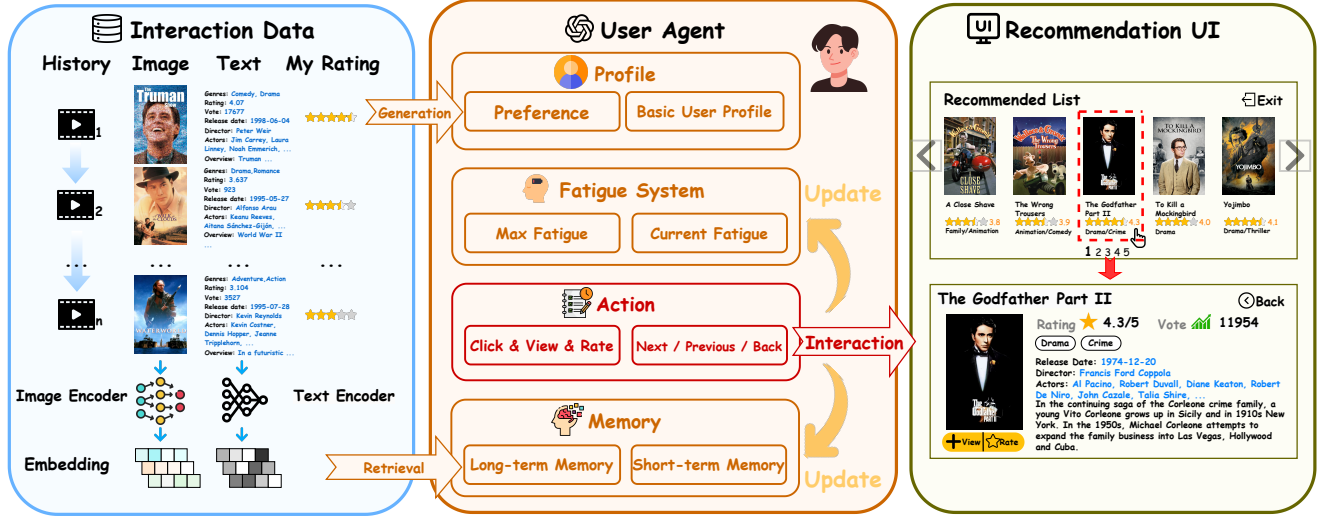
Interaction Data

History Image Text My Rating

1

Genres: Comedy, Drama
Rating: 4.07
Vote: 17677
Release date: 1998-06-04
Director: Peter Weir
Actors: Jim Carrey, Laura Linney, Noah Emmerich, ...
Overview: Truman ...

2

Genres: Drama,Romance
Rating: 3.637
Vote: 923
Release date: 1995-05-27
Director: Alfonso Arau
Actors: Keanu Reeves, Aitana Sánchez-Gijón, ...
Overview: World War II ...

... ... ... ...

n

Genres: Adventure,Action
Rating: 3.104
Vote: 3527
Release date: 1995-07-28
Director: Kevin Reynolds
Actors: Kevin Costner, Dennis Hopper, Jeanne Tripplehorn, ...
Overview: In a futuristic ...

Image Encoder Text Encoder

Embedding

Generation

Retrieval

User Agent

Profile
Preference Basic User Profile

Fatigue System
Max Fatigue Current Fatigue

Action
Click & View & Rate Next / Previous / Back

Memory
Long-term Memory Short-term Memory

Update

Update

Interaction

Recommendation UI

Recommended List Exit

A Close Shave 3.8 Family/Animation
The Wrong Trousers 3.9 Animation/Comedy
The Godfather Part II 4.3 Drama/Crime
To Kill a Mockingbird 4.0 Drama
Yojimbo 4.1 Drama/Thriller

1 2 3 4 5

The Godfather Part II Back

Rating 4.3/5 Vote 11954

Drama Crime

Release Date: 1974-12-20
Director: Francis Ford Coppola
Actors: Al Pacino, Robert Duvall, Diane Keaton, Robert De Niro, John Cazale, Talia Shire, ...
In the continuing saga of the Corleone crime family, a young Vito Corleone grows up in Sicily and in 1910s New York. In the 1950s, Michael Corleone attempts to expand the family business into Las Vegas, Hollywood and Cuba.

View Rate